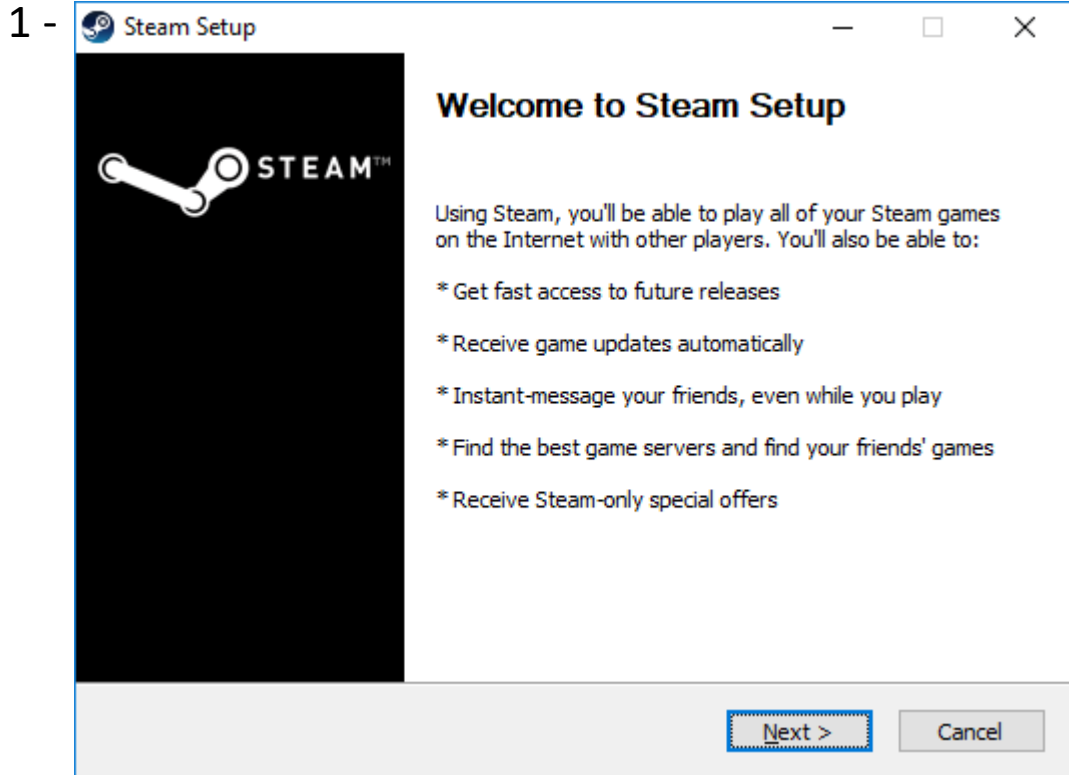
1 - Steam Setup

STEAM™

Welcome to Steam Setup

Using Steam, you'll be able to play all of your Steam games on the Internet with other players. You'll also be able to:

* Get fast access to future releases

* Receive game updates automatically

* Instant-message your friends, even while you play

* Find the best game servers and find your friends' games

* Receive Steam-only special offers

Next >

Cancel